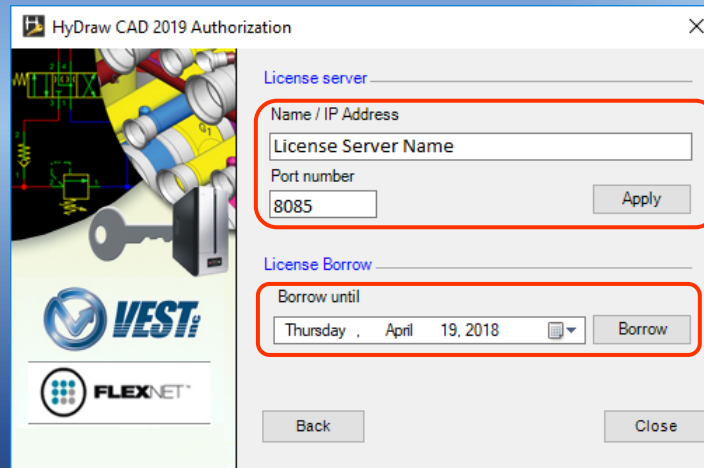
HyDraw CAD 2019 Authorization

License server

Name / IP Address

License Server Name

Port number

8085

Apply

License Borrow

Borrow until

Thursday , April 19, 2018

Borrow

VEST inc

FLEXNET

Back

Close